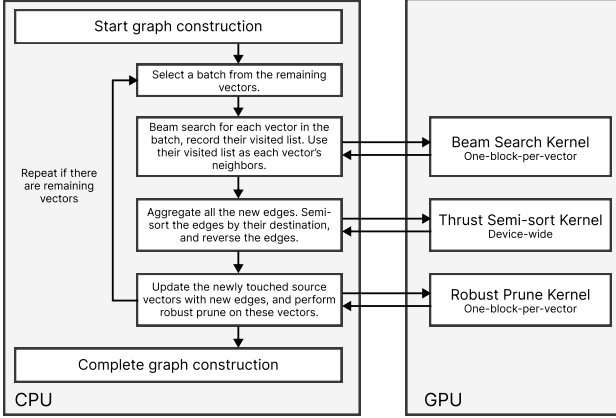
Start graph construction

Select a batch from the remaining vectors.

Beam search for each vector in the batch, record their visited list. Use their visited list as each vector's neighbors.

Aggregate all the new edges. Semi-sort the edges by their destination, and reverse the edges.

Update the newly touched source vectors with new edges, and perform robust prune on these vectors.

Repeat if there are remaining vectors

Complete graph construction

CPU

Beam Search Kernel
One-block-per-vector

Thrust Semi-sort Kernel
Device-wide

Robust Prune Kernel
One-block-per-vector

GPU